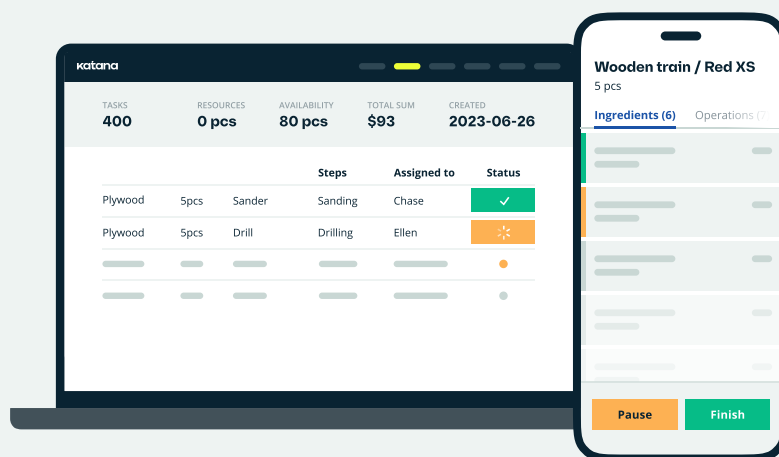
katana

| TASKS | RESOURCES | AVAILABILITY | TOTAL SUM | CREATED |
|---|---|---|---|---|
| 400 | 0 pcs | 80 pcs | $93 | 2023-06-26 |

| | | | Steps | Assigned to | Status |
|---|---|---|---|---|---|
| Plywood | 5pcs | Sander | Sanding | Chase | ✓ |
| Plywood | 5pcs | Drill | Drilling | Ellen | |

Wooden train / Red XS
5 pcs

Ingredients (6) Operations (7

Pause Finish